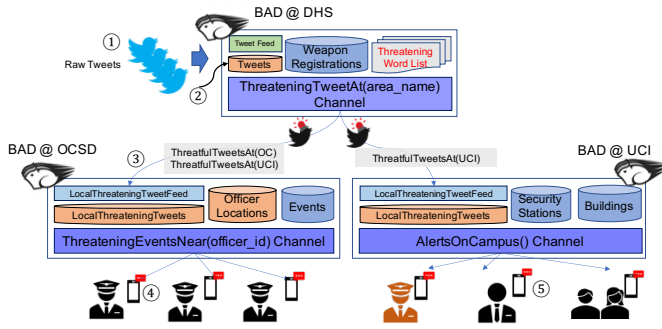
BAD @ DHS

①

Raw Tweets

Tweet Feed

Tweets

Weapon Registrations

Threatening Word List

②

ThreateningTweetAt(area_name) Channel

BAD @ OCSD

③

ThreatfulTweetsAt(OC)
ThreatfulTweetsAt(UCI)

ThreatfulTweetsAt(UCI)

BAD @ UCI

LocalThreateningTweetFeed

LocalThreateningTweets

Officer Locations

Events

ThreateningEventsNear(officer_id) Channel

LocalThreateningTweetFeed

LocalThreateningTweets

Security Stations

Buildings

AlertsOnCampus() Channel

④

⑤